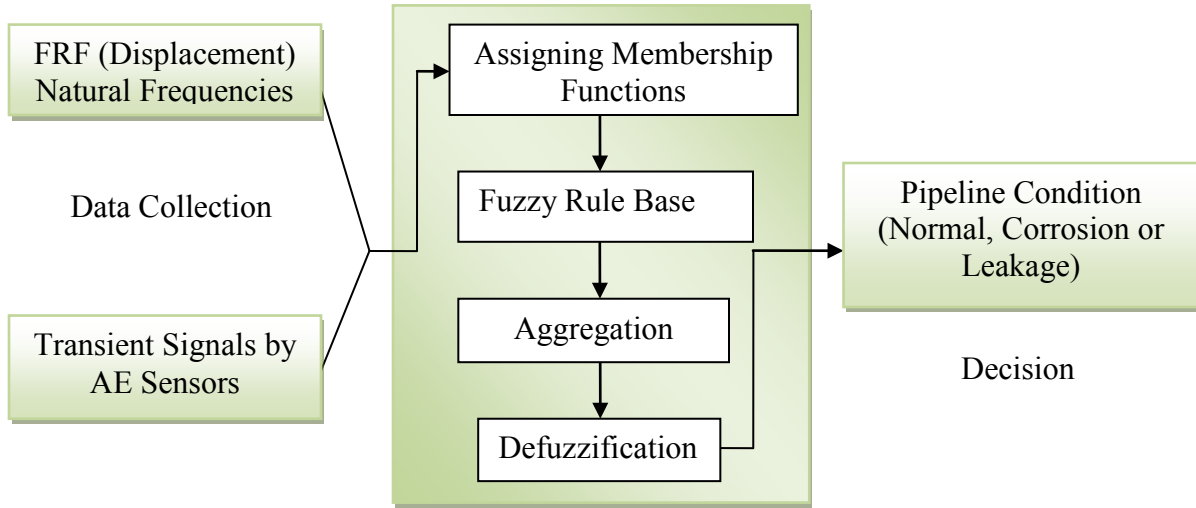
FRF (Displacement) Natural Frequencies

Data Collection

Transient Signals by AE Sensors

Assigning Membership Functions

Fuzzy Rule Base

Aggregation

Defuzzification

Pipeline Condition (Normal, Corrosion or Leakage)

Decision